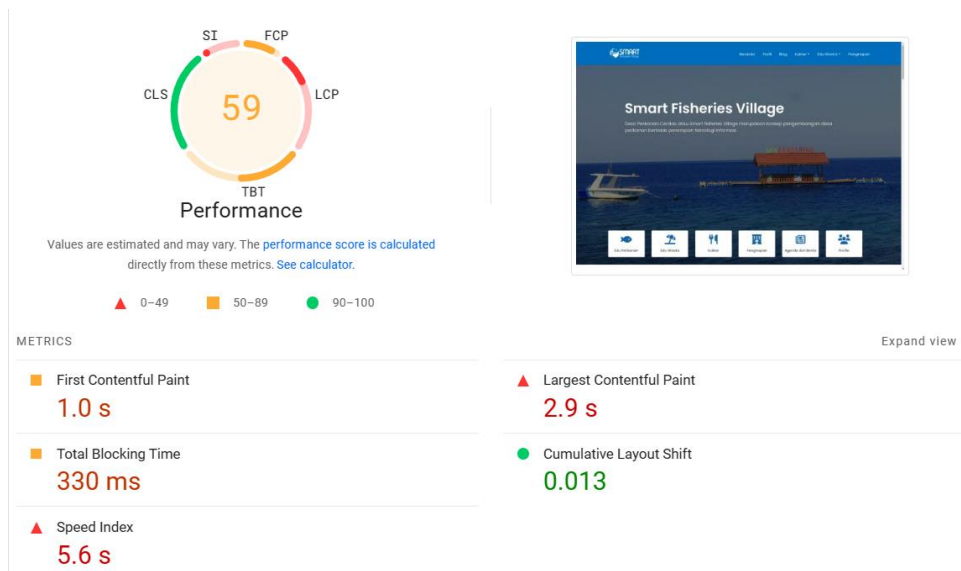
SI FCP
CLS 59 LCP
TBT
Performance

Values are estimated and may vary. The performance score is calculated directly from these metrics. See calculator.

0–49 50–89 90–100

SMART

Smart Fisheries Village

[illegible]

METRICS

Expand view

First Contentful Paint
1.0 s

Largest Contentful Paint
2.9 s

Total Blocking Time
330 ms

Cumulative Layout Shift
0.013

Speed Index
5.6 s